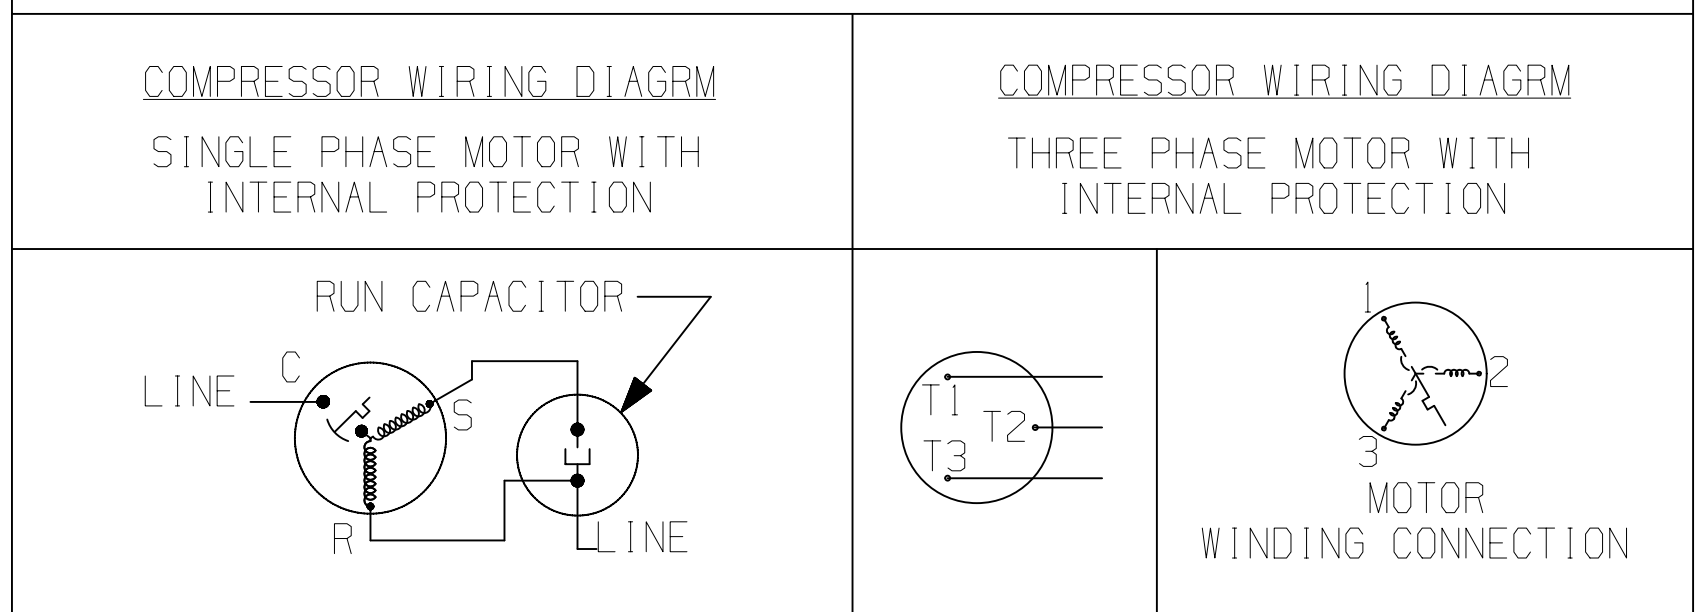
COMPRESSOR WIRING DIAGRM

SINGLE PHASE MOTOR WITH INTERNAL PROTECTION

COMPRESSOR WIRING DIAGRM

THREE PHASE MOTOR WITH INTERNAL PROTECTION

RUN CAPACITOR

LINE

C

S

R

LINE

T1

T2

T3

1

2

3

MOTOR WINDING CONNECTION